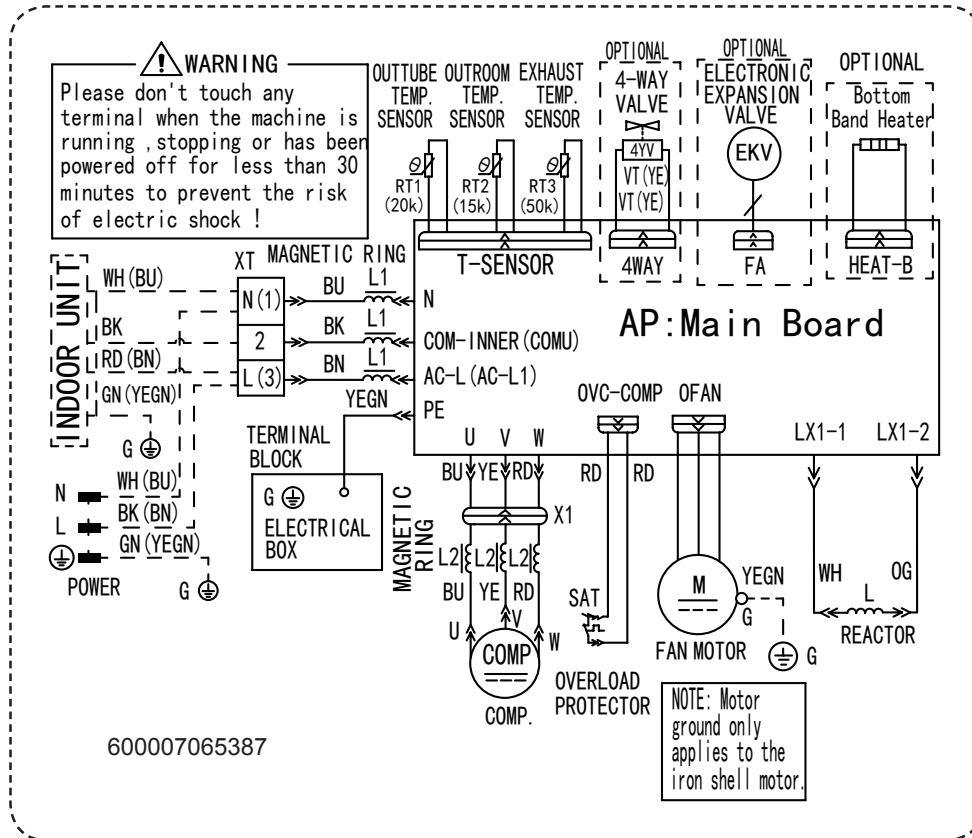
WARNING
Please don't touch any terminal when the machine is running ,stopping or has been powered off for less than 30 minutes to prevent the risk of electric shock !

OUTTUBE TEMP. SENSOR
OUTROOM TEMP. SENSOR
EXHAUST TEMP. SENSOR
OPTIONAL
4-WAY VALVE
OPTIONAL
ELECTRONIC EXPANSION VALVE
OPTIONAL
Bottom Band Heater

$\theta$ RT1 (20k)
$\theta$ RT2 (15k)
$\theta$ RT3 (50k)
4YV
VT(YE)
VT(YE)
EKV

T-SENSOR
4WAY
FA
HEAT-B

INDOOR UNIT
WH(BU)
BK
RD(BN)
GN(YEGN)
G

XT
MAGNETIC RING
N(1)
2
L(3)
BU L1
BK L1
BN L1
N
COM-INNER(COMU)
AC-L(AC-L1)
YEGN
PE

AP:Main Board

OVC-COMP
OFAN
LX1-1
LX1-2
U V W

TERMINAL BLOCK
G
ELECTRICAL BOX

N WH(BU)
L BK(BN)
GN(YEGN)
POWER
G

BU YE RD
RD RD
MAGNETIC RING
X1
L2 L2 L2
BU YE RD
U V W
COMP
COMP.

SAT
OVERLOAD PROTECTOR

M
YEGN
G
FAN MOTOR
G

WH
OG
L
REACTOR

NOTE: Motor ground only applies to the iron shell motor.

600007065387